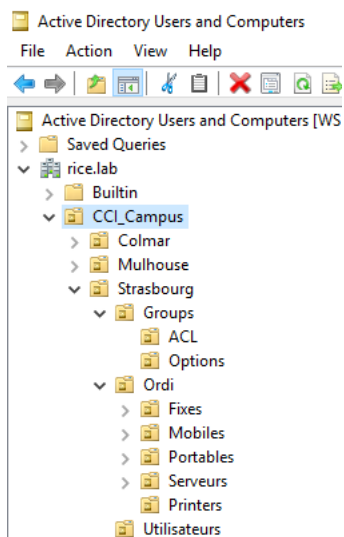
Active Directory Users and Computers

File Action View Help

Active Directory Users and Computers [WS
Saved Queries
rice.lab
Builtin
CCI_Campus
Colmar
Mulhouse
Strasbourg
Groups
ACL
Options
Ordi
Fixes
Mobiles
Portables
Serveurs
Printers
Utilisateurs